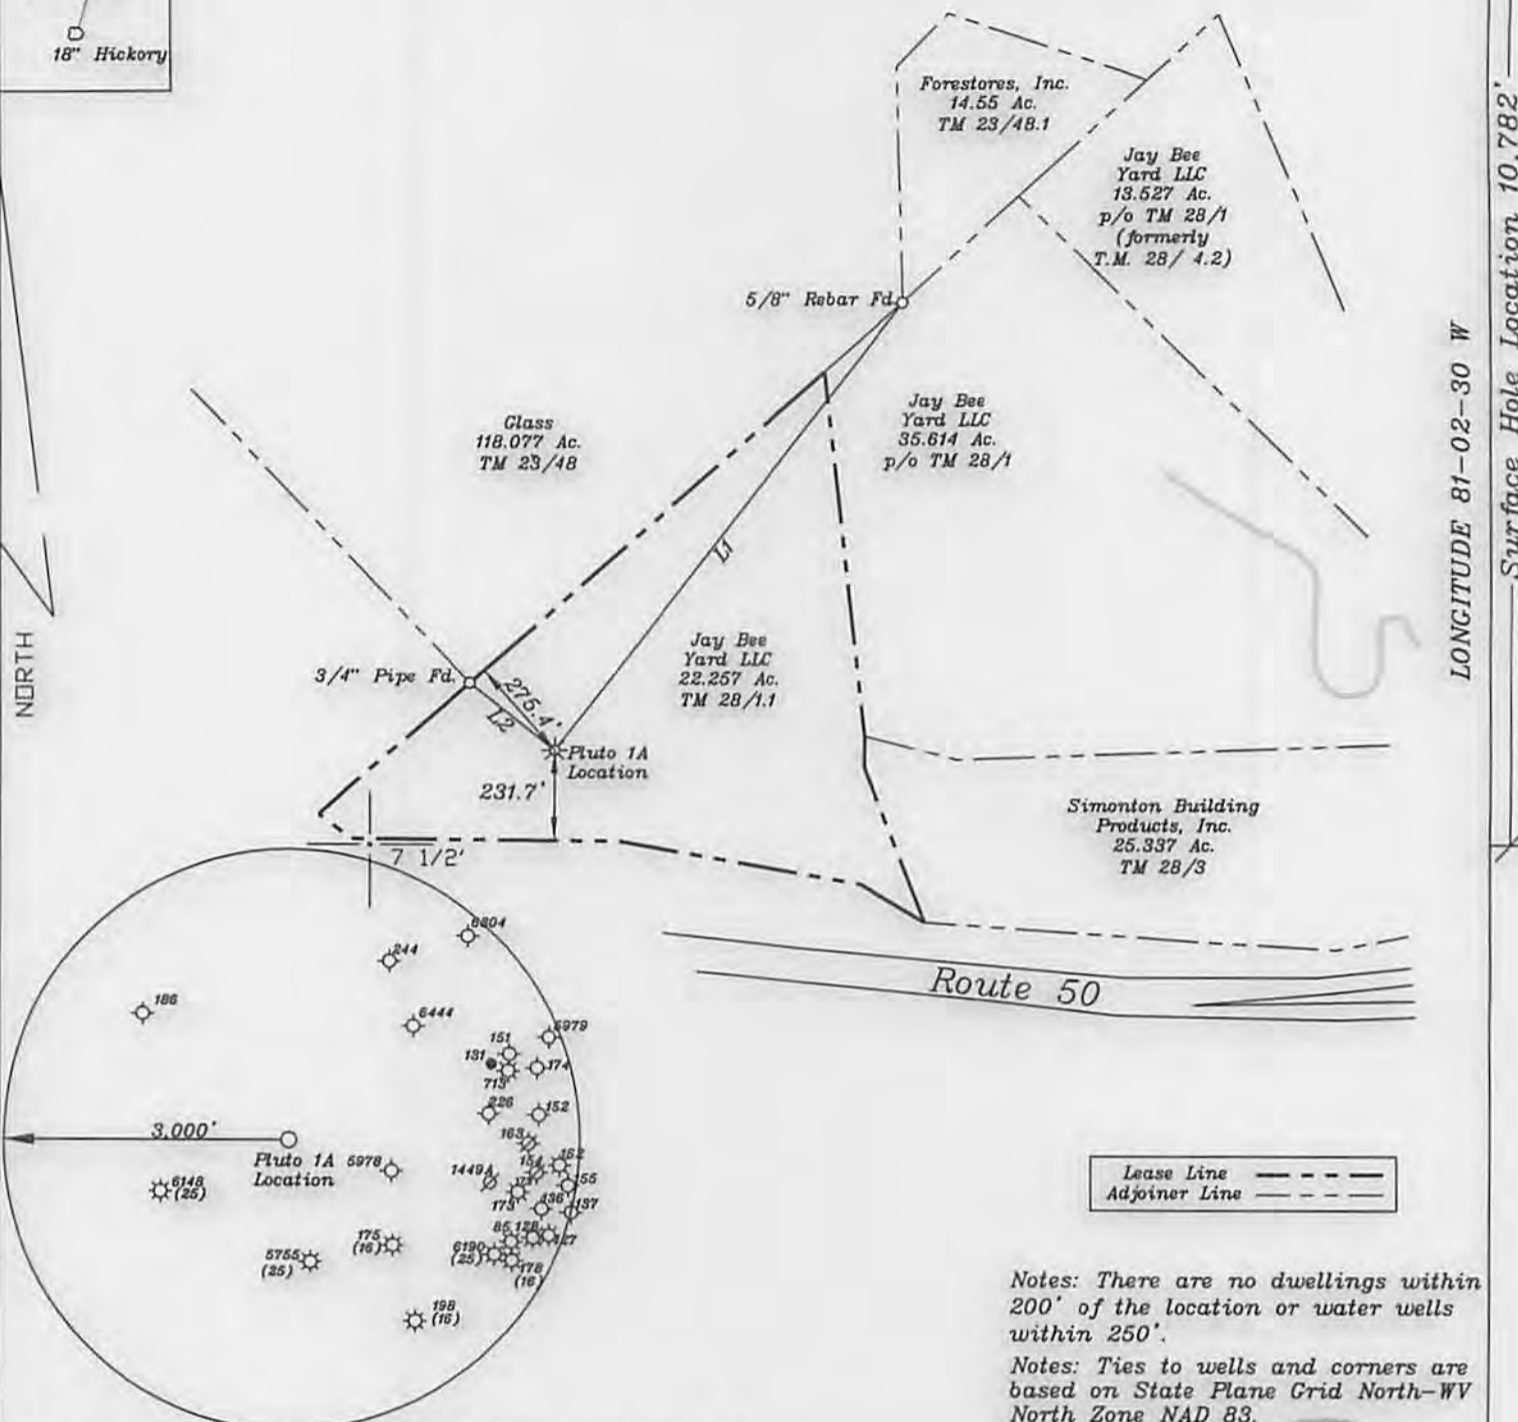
18" Hickory

Forestores, Inc.
14.55 Ac.
TM 23/48.1

Jay Bee
Yard LLC
13.527 Ac.
p/o TM 28/1
(formerly
T.M. 28/ 4.2)

5/8" Rebar Fd.

Glass
118.077 Ac.
TM 23/48

Jay Bee
Yard LLC
35.614 Ac.
p/o TM 28/1

L1

Jay Bee
Yard LLC
22.257 Ac.
TM 28/1.1

NORTH

3/4" Pipe Fd.

275.4'

L2

Pluto 1A
Location

231.7'

7 1/2'

Simonton Building
Products, Inc.
25.337 Ac.
TM 28/3

Route 50

LONGITUDE 81-02-30 W

Surface Hole Location 10,782'

6804
244
186
6444
151
5979
131
174
713
226
152
163
3,000'
Pluto 1A
Location
5978
1449A
154
162
155
173
436
157
6148
(25)
175
(16)
85 128
127
5755
(25)
6190
(25)
178
(16)
198
(16)

Lease Line
Adjoiner Line

Notes: There are no dwellings within 200' of the location or water wells within 250'.

Notes: Ties to wells and corners are based on State Plane Grid North-WV North Zone NAD 83.